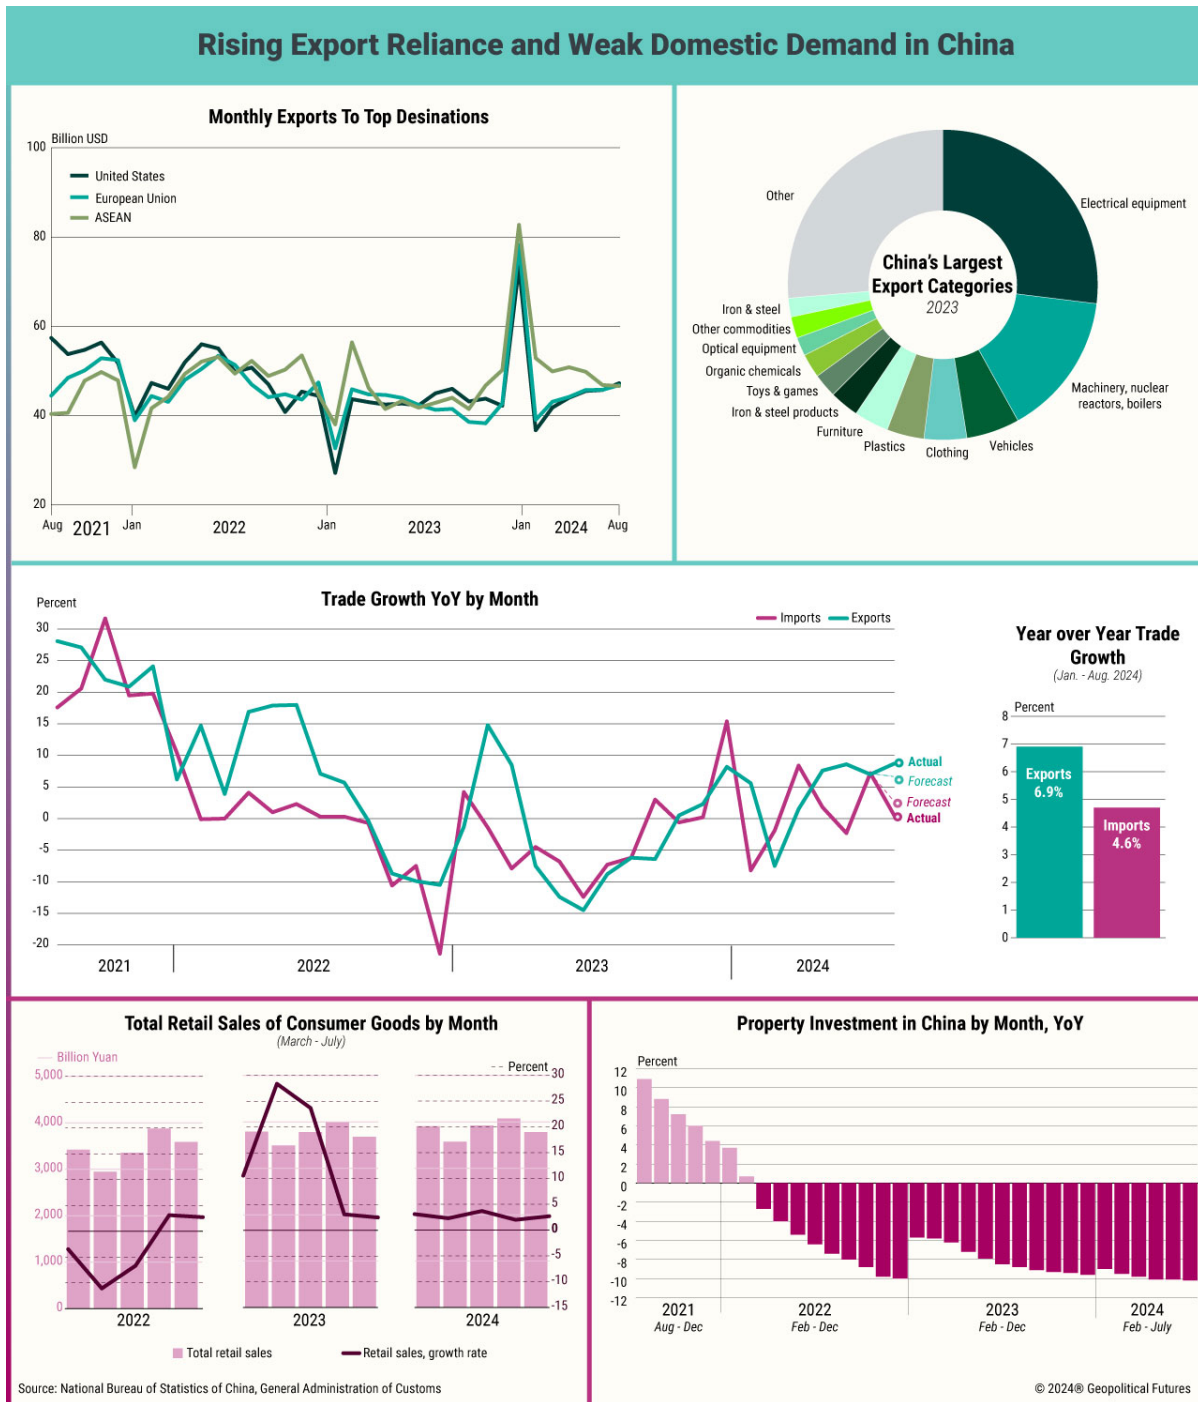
Rising Export Reliance and Weak Domestic Demand in China

Monthly Exports To Top Desinations

Billion USD
100
80
60
40
20

United States
European Union
ASEAN

Aug 2021 Jan 2022 Jan 2023 Jan 2024 Aug

China's Largest Export Categories
2023

Other
Electrical equipment
Iron & steel
Other commodities
Optical equipment
Organic chemicals
Toys & games
Iron & steel products
Furniture
Plastics
Clothing
Vehicles
Machinery, nuclear reactors, boilers

Trade Growth YoY by Month

Percent
30
25
20
15
10
5
0
-5
-10
-15
-20

Imports Exports

Actual
Forecast
Forecast
Actual

2021 2022 2023 2024

Year over Year Trade Growth
(Jan. - Aug. 2024)

Percent
8
7
6
5
4
3
2
1
0

Exports 6.9%
Imports 4.6%

Total Retail Sales of Consumer Goods by Month
(March - July)

Billion Yuan
5,000
4,000
3,000
2,000
1,000
0

Percent
30
25
20
15
10
5
0
-5
-10
-15

2022 2023 2024

Total retail sales
Retail sales, growth rate

Property Investment in China by Month, YoY

Percent
12
10
8
6
4
2
0
-2
-4
-6
-8
-10
-12

2021 Aug - Dec
2022 Feb - Dec
2023 Feb - Dec
2024 Feb - July

Source: National Bureau of Statistics of China, General Administration of Customs

© 2024® Geopolitical Futures